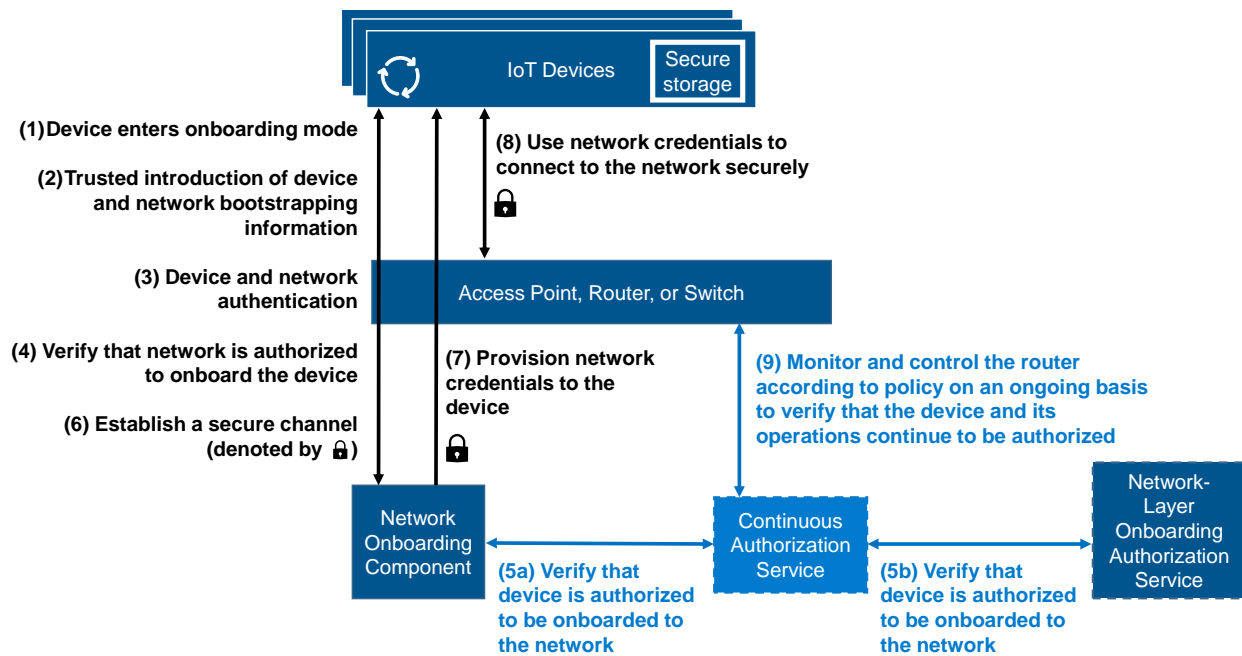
IoT Devices

Secure storage

(1)Device enters onboarding mode

(2)Trusted introduction of device and network bootstrapping information

(8) Use network credentials to connect to the network securely

(3) Device and network authentication

Access Point, Router, or Switch

(4) Verify that network is authorized to onboard the device

(6) Establish a secure channel (denoted by )

(7) Provision network credentials to the device

(9) Monitor and control the router according to policy on an ongoing basis to verify that the device and its operations continue to be authorized

Network Onboarding Component

(5a) Verify that device is authorized to be onboarded to the network

Continuous Authorization Service

(5b) Verify that device is authorized to be onboarded to the network

Network-Layer Onboarding Authorization Service